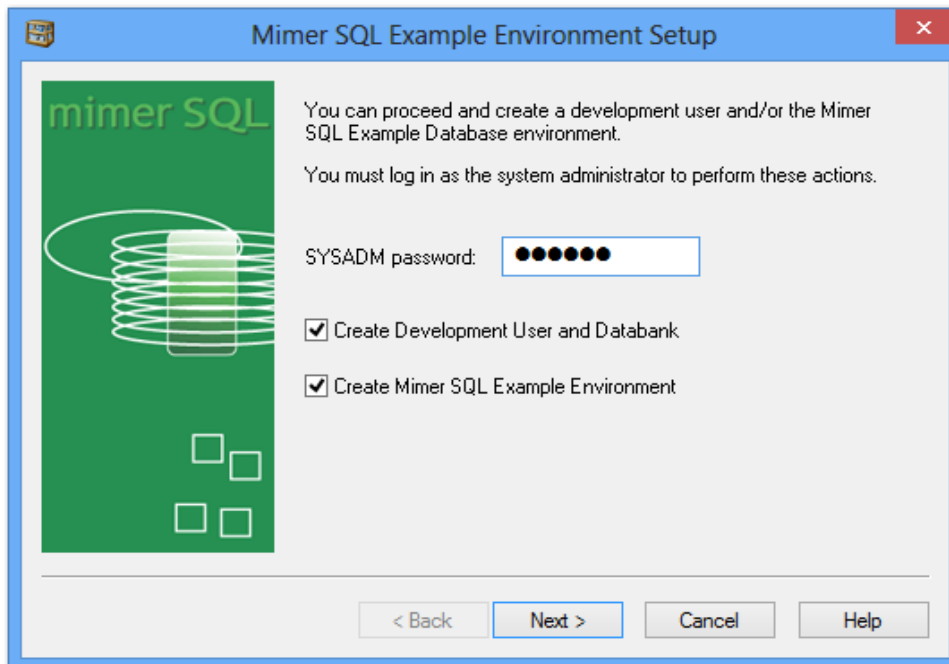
Mimer SQL Example Environment Setup

mimer SQL

You can proceed and create a development user and/or the Mimer SQL Example Database environment.

You must log in as the system administrator to perform these actions.

SYSADM password: ●●●●●●

Create Development User and Databank

Create Mimer SQL Example Environment

< Back
Next >
Cancel
Help